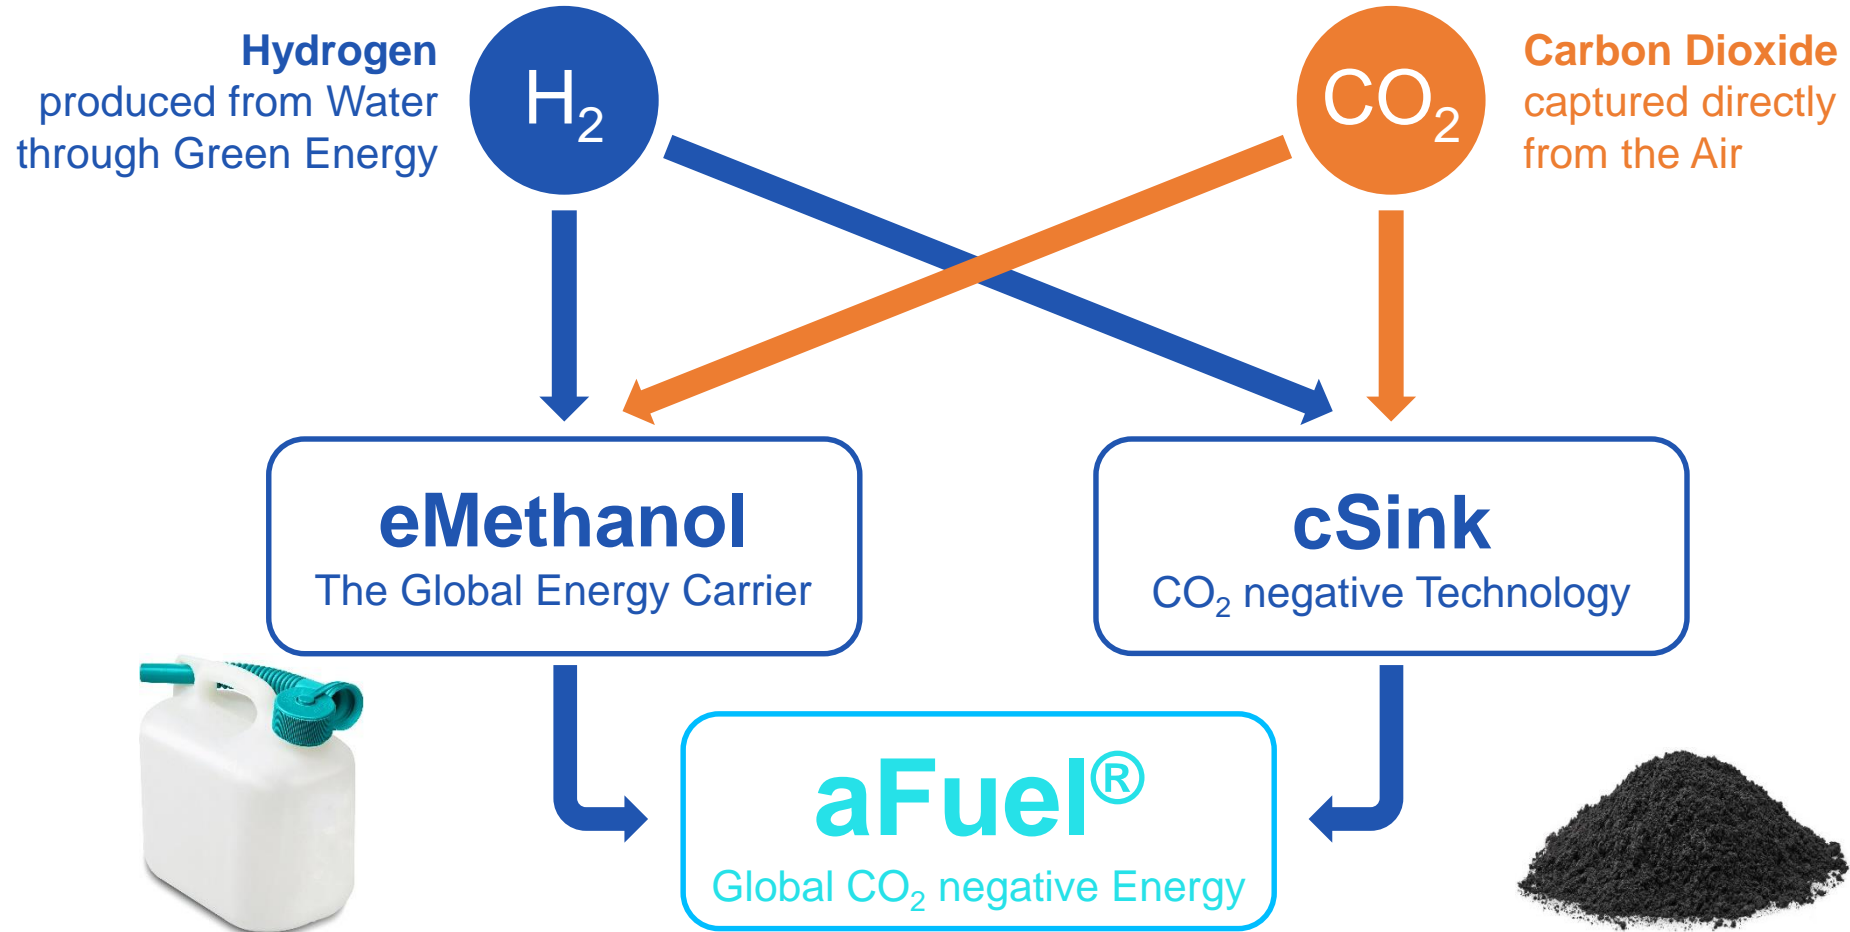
Hydrogen
produced from Water through Green Energy

$H_2$

$CO_2$

Carbon Dioxide
captured directly from the Air

eMethanol
The Global Energy Carrier

cSink
$CO_2$ negative Technology

aFuel®
Global $CO_2$ negative Energy